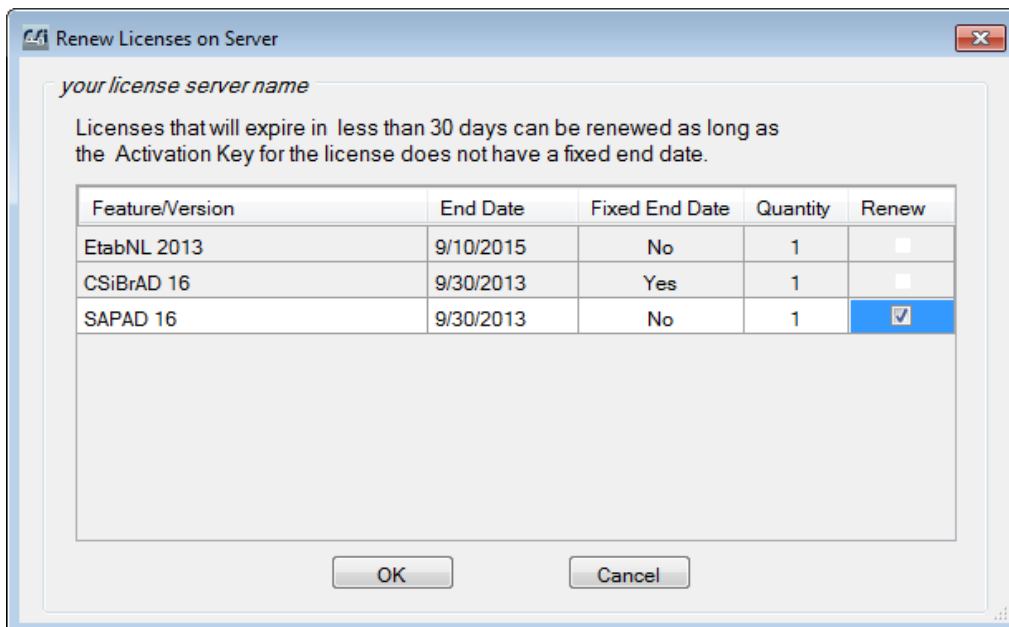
Renew Licenses on Server

your license server name

Licenses that will expire in less than 30 days can be renewed as long as the Activation Key for the license does not have a fixed end date.

| Feature/Version | End Date | Fixed End Date | Quantity | Renew |
|---|---|---|---|---|
| EtabNL 2013 | 9/10/2015 | No | 1 | |
| CSiBrAD 16 | 9/30/2013 | Yes | 1 | |
| SAPAD 16 | 9/30/2013 | No | 1 | ☑ |

OK Cancel